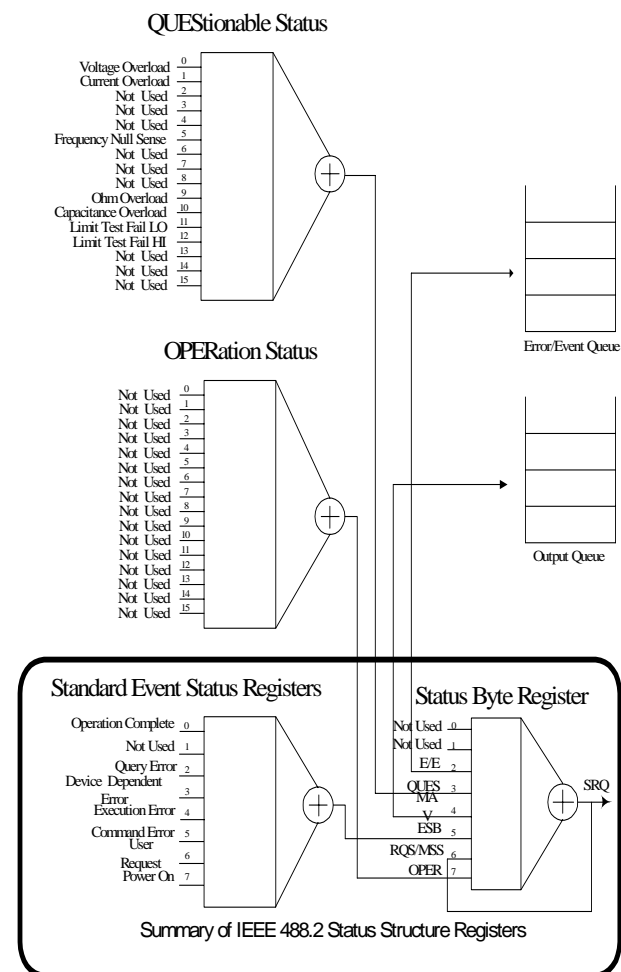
QUEStionable Status

Voltage Overload 0
Current Overload 1
Not Used 2
Not Used 3
Not Used 4
Frequency Null Sense 5
Not Used 6
Not Used 7
Not Used 8
Ohm Overload 9
Capacitance Overload 10
Limit Test Fail LO 11
Limit Test Fail HI 12
Not Used 13
Not Used 14
Not Used 15

Error/Event Queue

OPERation Status

Not Used 0
Not Used 1
Not Used 2
Not Used 3
Not Used 4
Not Used 5
Not Used 6
Not Used 7
Not Used 8
Not Used 9
Not Used 10
Not Used 11
Not Used 12
Not Used 13
Not Used 14
Not Used 15

Output Queue

Standard Event Status Registers

Operation Complete 0
Not Used 1
Query Error 2
Device Dependent Error
Execution Error 4
Command Error 5
User 6
Request
Power On 7

Status Byte Register

Not Used 0
Not Used 1
E/E 2
QUES 3
MAV 4
ESB 5
RQS/MSS 6
OPER 7

SRQ

Summary of IEEE 488.2 Status Structure Registers